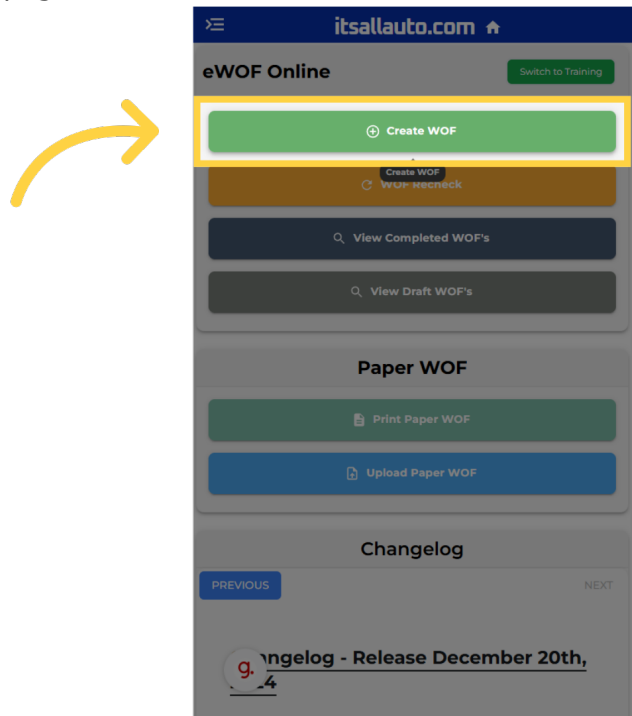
itsallauto.com

eWOF Online

Switch to Training

Create WOF

Create WOF

WOF Recheck

View Completed WOF's

View Draft WOF's

Paper WOF

Print Paper WOF

Upload Paper WOF

Changelog

PREVIOUS

NEXT

g.

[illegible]angelog - Release December 20th, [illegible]24